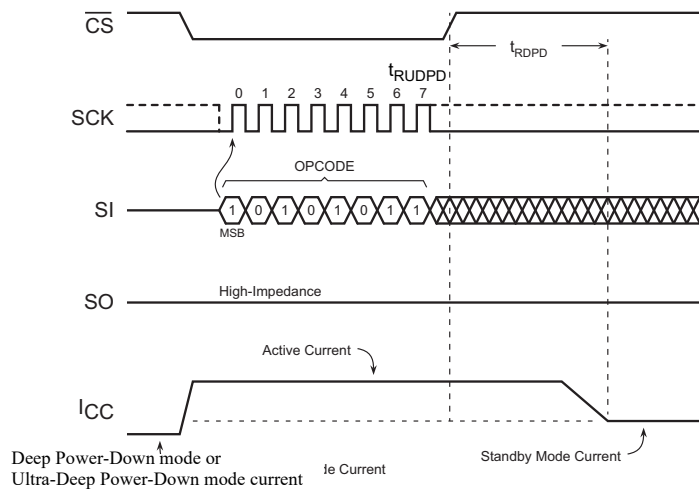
$\overline{CS}$

$t_{RDPD}$

$t_{RUDPD}$

0 1 2 3 4 5 6 7

SCK

OPCODE

SI

1 0 1 0 1 0 1 1

MSB

SO

High-Impedance

Active Current

$I_{CC}$

Deep Power-Down mode or Ultra-Deep Power-Down mode current

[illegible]de Current

Standby Mode Current